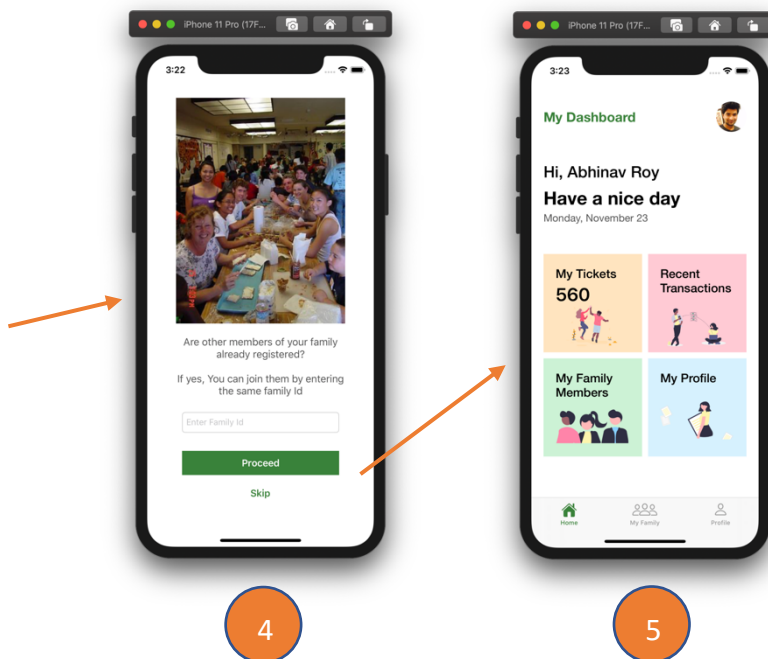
iPhone 11 Pro (17F...

3:22

Are other members of your family already registered?

If yes, You can join them by entering the same family Id

Enter Family Id

Proceed

Skip

4

iPhone 11 Pro (17F...

3:23

My Dashboard

Hi, Abhinav Roy

Have a nice day

Monday, November 23

My Tickets
560

Recent Transactions

My Family Members

My Profile

Home

My Family

Profile

5